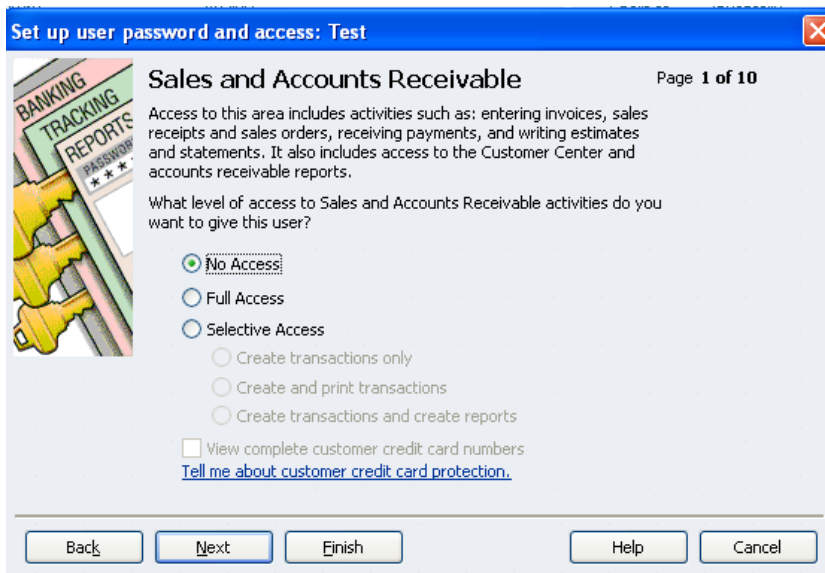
Set up user password and access: Test

BANKING
TRACKING
REPORTS
PASSWO

Sales and Accounts Receivable

Page **1 of 10**

Access to this area includes activities such as: entering invoices, sales receipts and sales orders, receiving payments, and writing estimates and statements. It also includes access to the Customer Center and accounts receivable reports.

What level of access to Sales and Accounts Receivable activities do you want to give this user?

No Access

Full Access

Selective Access

Create transactions only

Create and print transactions

Create transactions and create reports

View complete customer credit card numbers

Tell me about customer credit card protection.

Back | Next | Finish | Help | Cancel